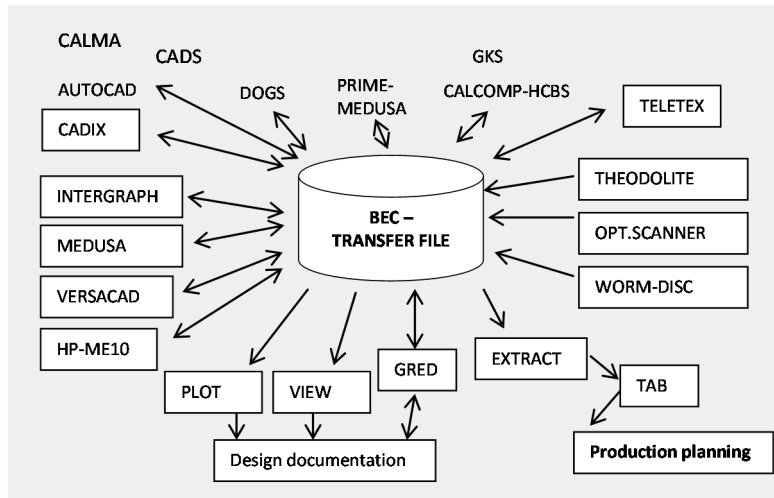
CALMA

CADS

AUTOCAD

CADIX

DOGS

PRIME-MEDUSA

GKS

CALCOMP-HCBS

TELETEX

INTERGRAPH

MEDUSA

VERSACAD

HP-ME10

BEC – TRANSFER FILE

THEODOLITE

OPT.SCANNER

WORM-DISC

PLOT

VIEW

GRED

EXTRACT

TAB

Design documentation

Production planning